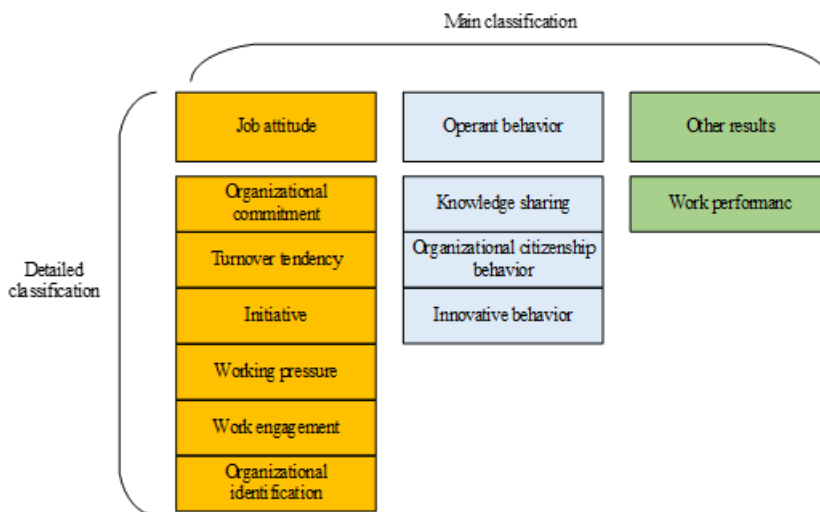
Main classification

Detailed classification

| Job attitude | Operant behavior | Other results |
|---|---|---|
| Organizational commitment | Knowledge sharing | Work performanc |
| Turnover tendency | Organizational citizenship behavior | |
| Initiative | Innovative behavior | |
| Working pressure | | |
| Work engagement | | |
| Organizational identification | | |